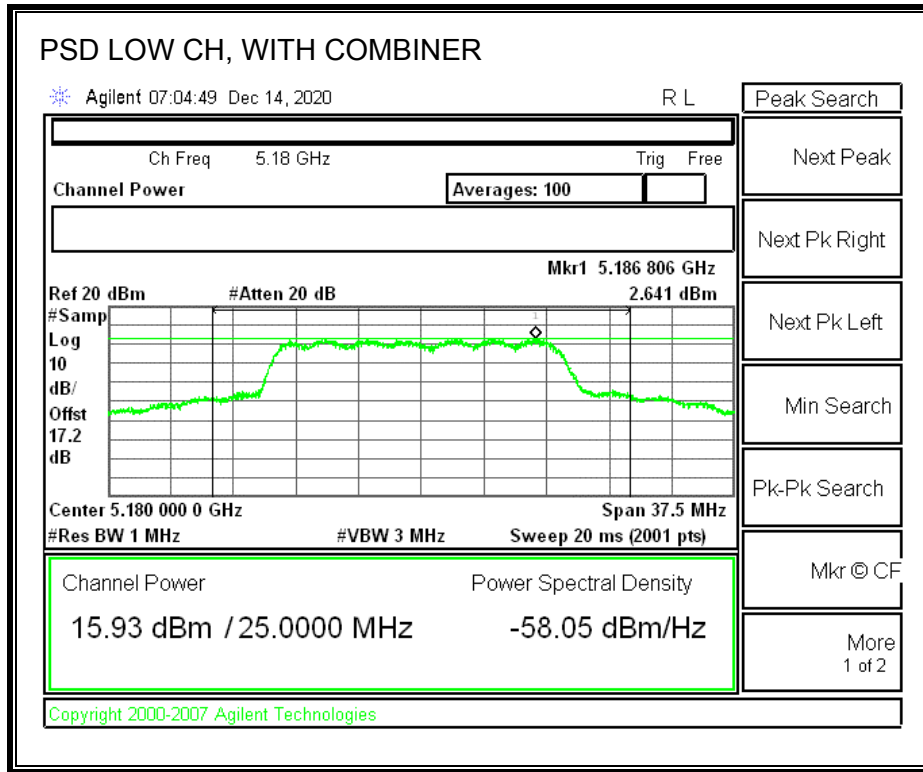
PSD LOW CH, WITH COMBINER

Agilent 07:04:49 Dec 14, 2020

R L

Peak Search

Ch Freq 5.18 GHz

Trig Free

Channel Power

Averages: 100

Next Peak

Next Pk Right

Mkr1 5.186 806 GHz

Ref 20 dBm

#Atten 20 dB

2.641 dBm

#Samp
Log
10
dB/
Offst
17.2
dB

1

Next Pk Left

Min Search

Pk-Pk Search

Center 5.180 000 0 GHz

Span 37.5 MHz

#Res BW 1 MHz

#VBW 3 MHz

Sweep 20 ms (2001 pts)

Channel Power

Power Spectral Density

15.93 dBm / 25.0000 MHz

-58.05 dBm/Hz

Mkr © CF

More
1 of 2

Copyright 2000-2007 Agilent Technologies